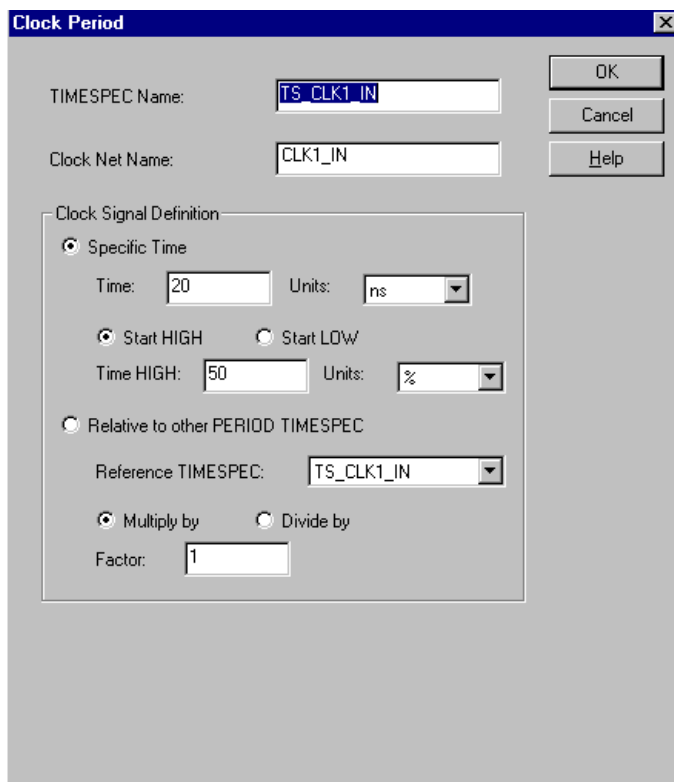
Clock Period

TIMESPEC Name: TS_CLK1_IN

Clock Net Name: CLK1_IN

OK

Cancel

Help

Clock Signal Definition

Specific Time

Time: 20 Units: ns

Start HIGH Start LOW

Time HIGH: 50 Units: %

Relative to other PERIOD TIMESPEC

Reference TIMESPEC: TS_CLK1_IN

Multiply by Divide by

Factor: 1